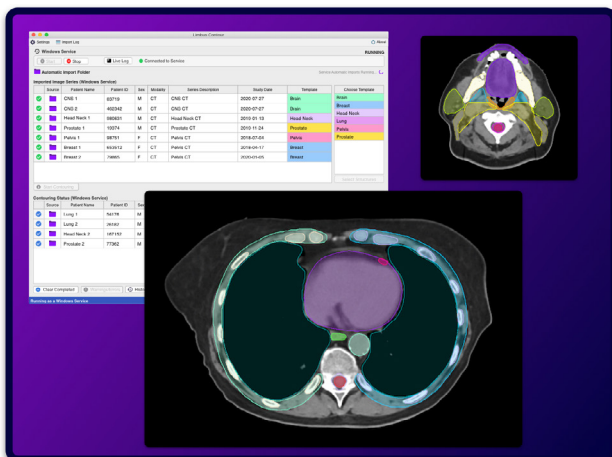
Limbus Contour

Settings Import Log

Windows Service RUNNING

Start Stop Live Log Connected to Service

Automatic Import Folder

Imported Image Series (Windows Service)

| Source | Patient Name | Patient ID | Sex | Modality | Series Description | Study Date | Template |
|---|---|---|---|---|---|---|---|
| | CNS 1 | 93719 | M | CT | CNS CT | 2020-07-27 | Brain |
| | CNS 2 | 462342 | M | CT | CNS CT | 2020-07-07 | Brain |
| | Head Neck 1 | 986931 | M | CT | Head Neck CT | 2015-01-13 | Head Neck |
| | Prostate 1 | 10374 | M | CT | Prostate CT | 2015-11-24 | Prostate |
| | Pelvis 1 | 98751 | F | CT | Pelvis CT | 2018-07-04 | Pelvis |
| | Breast 1 | 693912 | F | CT | Pelvis CT | 2018-04-17 | Breast |
| | Breast 2 | 79865 | F | CT | Pelvis CT | 2020-03-05 | Breast |

Choose Template
Brain
Breast
Head Neck
Lung
Pelvis
Prostate

Start Contouring

Contouring Status (Windows Service)

| Source | Patient Name | Patient ID | Se |
|---|---|---|---|
| | Lung 1 | 56178 | M |
| | Lung 2 | 26743 | M |
| | Head Neck 3 | 197153 | M |
| | Prostate 2 | 77362 | M |

Clear Completed

Running as a Windows Service